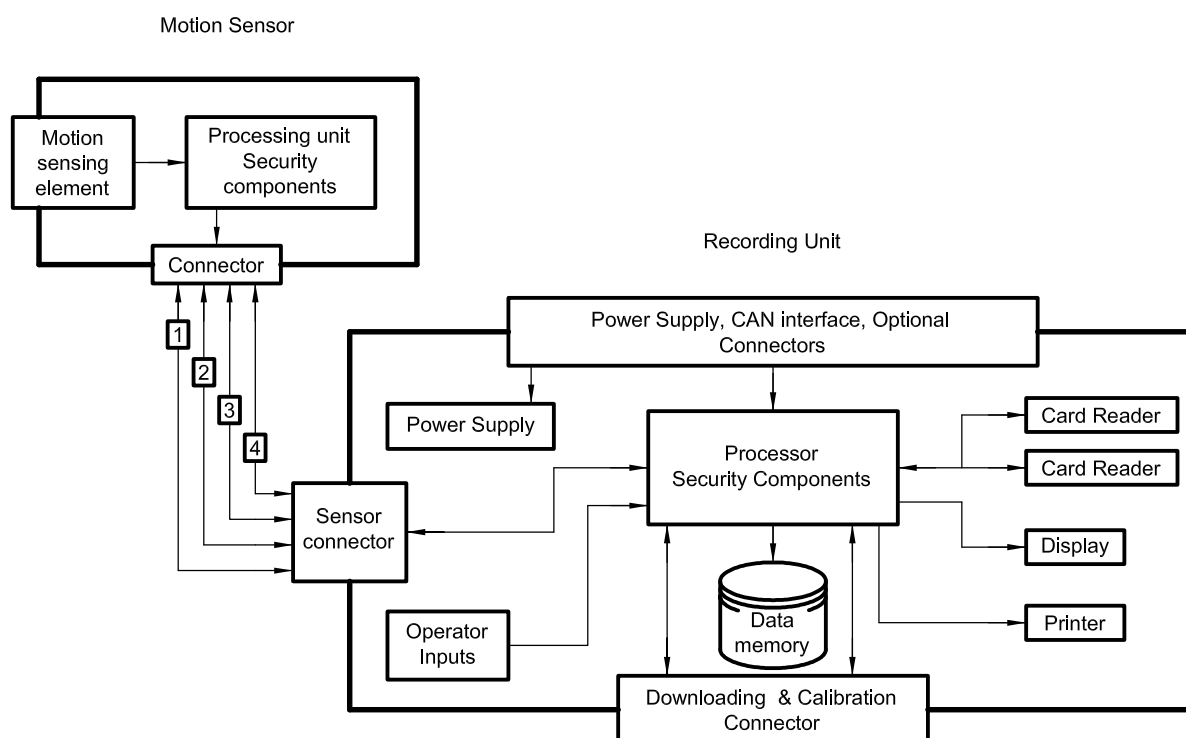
Motion Sensor

Motion sensing element

Processing unit Security components

Connector

1

2

3

4

Recording Unit

Power Supply, CAN interface, Optional Connectors

Power Supply

Processor Security Components

Card Reader

Card Reader

Sensor connector

Display

Data memory

Operator Inputs

Printer

Downloading & Calibration Connector